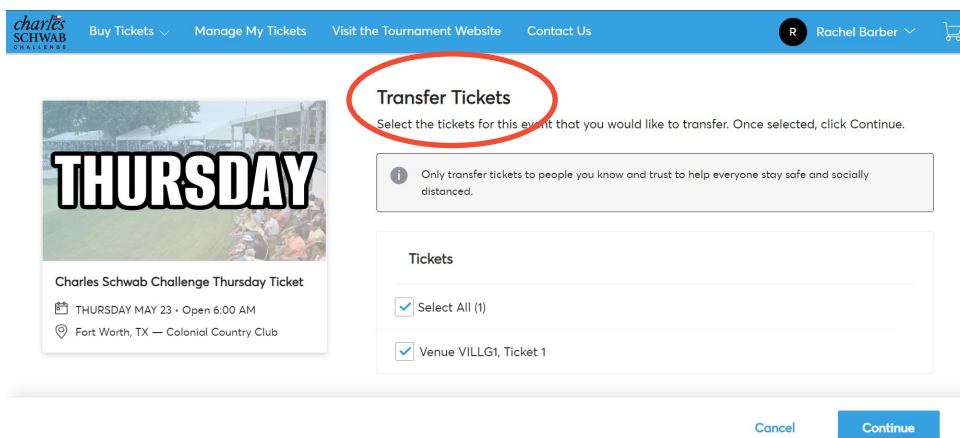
charles SCHWAB CHALLENGE

Buy Tickets

Manage My Tickets

Visit the Tournament Website

Contact Us

R Rachel Barber

THURSDAY

Charles Schwab Challenge Thursday Ticket

THURSDAY MAY 23 • Open 6:00 AM

Fort Worth, TX — Colonial Country Club

Transfer Tickets

Select the tickets for this event that you would like to transfer. Once selected, click Continue.

Only transfer tickets to people you know and trust to help everyone stay safe and socially distanced.

Tickets

Select All (1)

Venue VILLG1, Ticket 1

Cancel

Continue